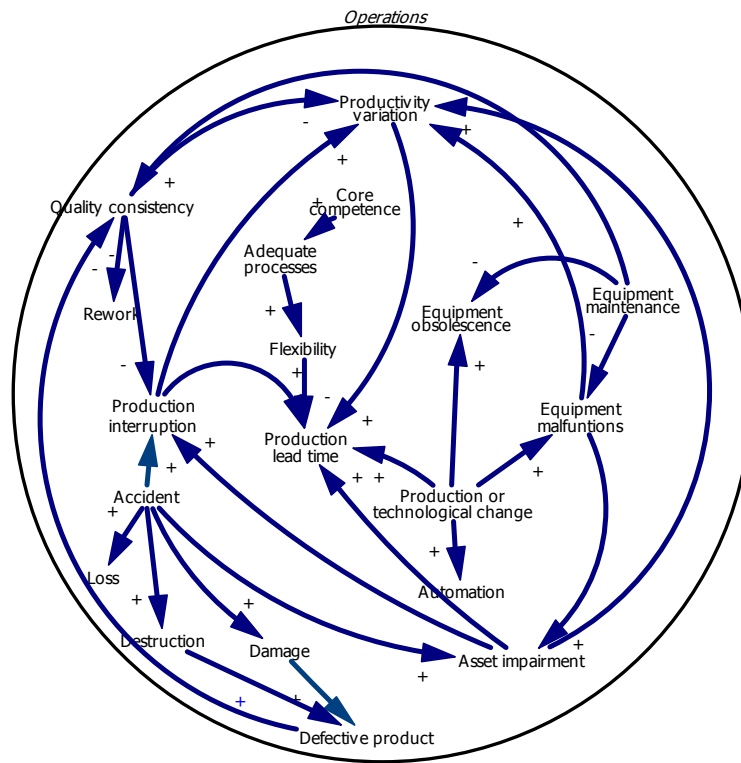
Operations

Productivity variation

Quality consistency

Core competence

Adequate processes

Rework

Flexibility

Equipment obsolescence

Equipment maintenance

Production interruption

Production lead time

Equipment malfuntions

Accident

Production or technological change

Loss

Automation

Destruction

Damage

Asset impairment

Defective product

+ + + + + + + + + + + + + + + + + + + + + + + +
- - - - - - - -